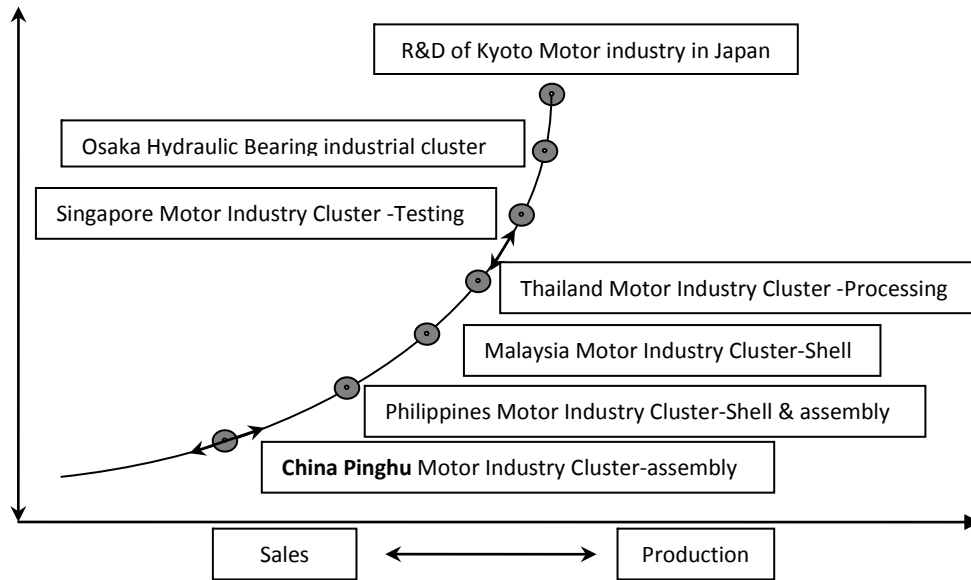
R&D of Kyoto Motor industry in Japan

Osaka Hydraulic Bearing industrial cluster

Singapore Motor Industry Cluster -Testing

Thailand Motor Industry Cluster -Processing

Malaysia Motor Industry Cluster-Shell

Philippines Motor Industry Cluster-Shell & assembly

**China Pinghu** Motor Industry Cluster-assembly

Sales

Production